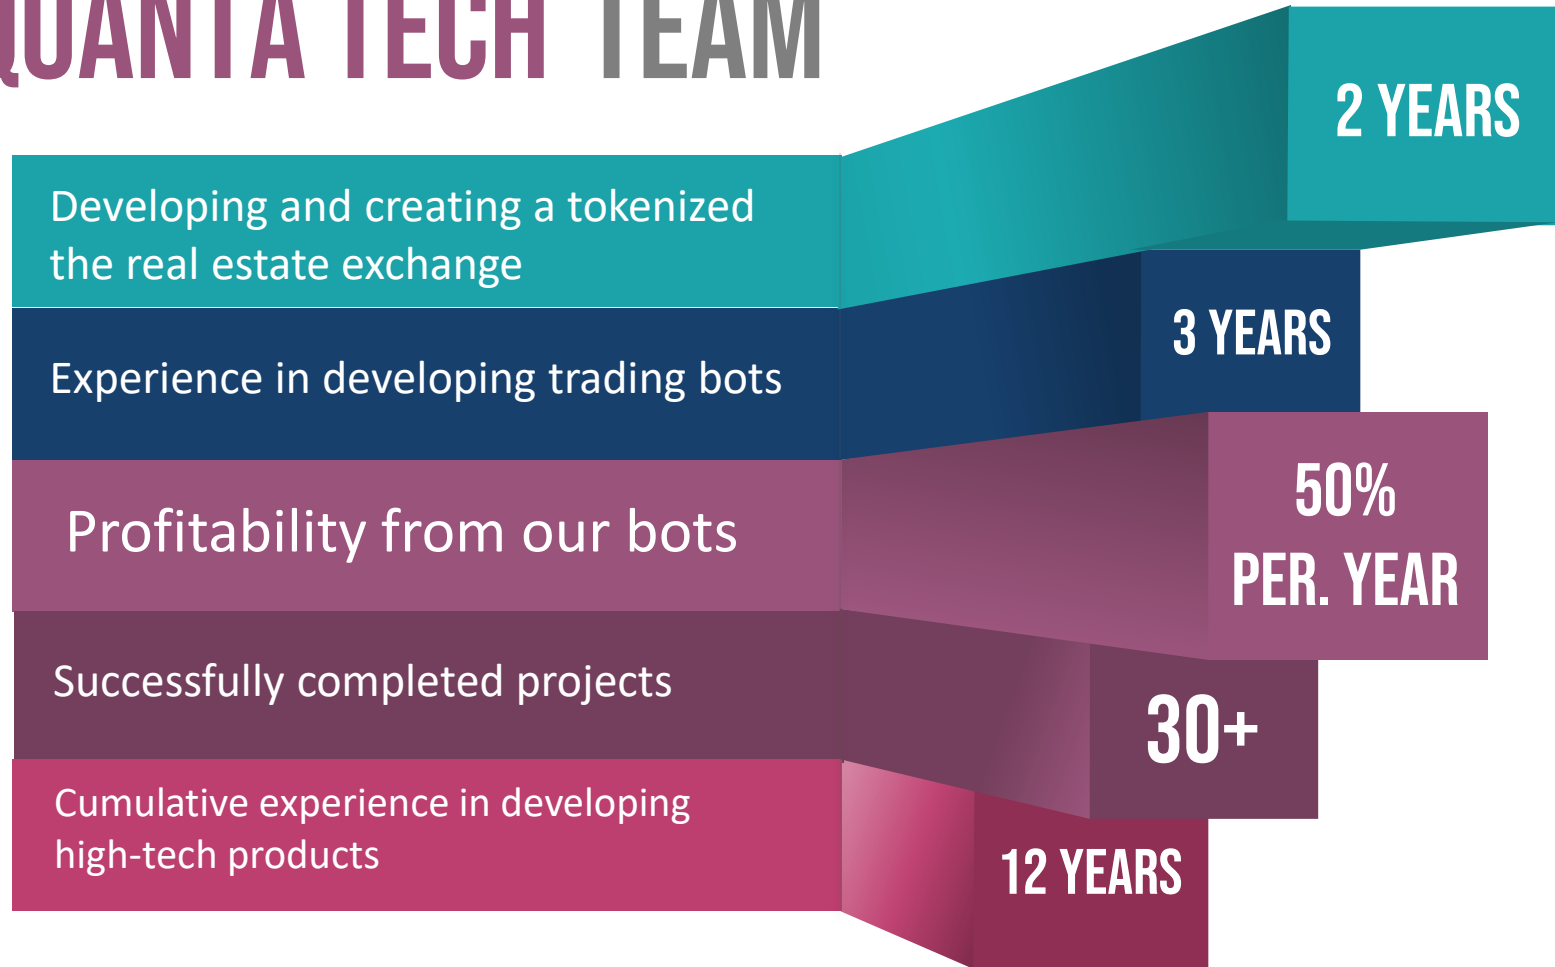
QUANTA TECH TEAM

Developing and creating a tokenized the real estate exchange

2 YEARS

Experience in developing trading bots

3 YEARS

Profitability from our bots

50% PER. YEAR

Successfully completed projects

30+

Cumulative experience in developing high-tech products

12 YEARS